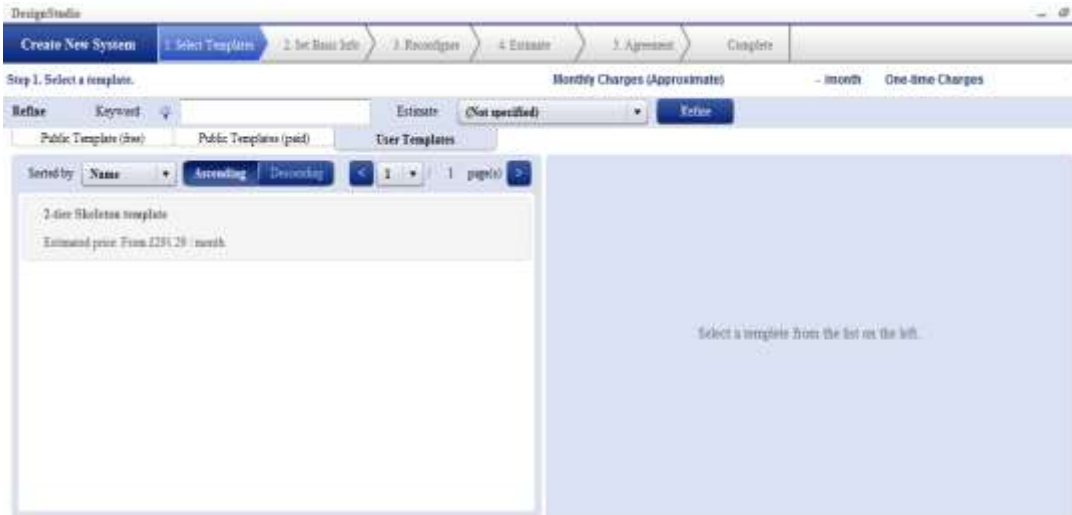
DesignStudio

Create New System
1. Select Templates
2. Set Basic Info
3. Reconfigure
4. Estimate
5. Agreement
Complete

Step 1. Select a template.
Monthly Charges (Approximate)
- /month
One-time Charges

Refine
Keyword
Estimate
(Not specified)
Refine

Public Template (free)
Public Templates (paid)
User Templates

Sorted by
Name
Ascending
Descending
1
/ 1 page(s)

2-tier Skeleton template
Estimated price: From £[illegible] / month

Select a template from the list on the left.